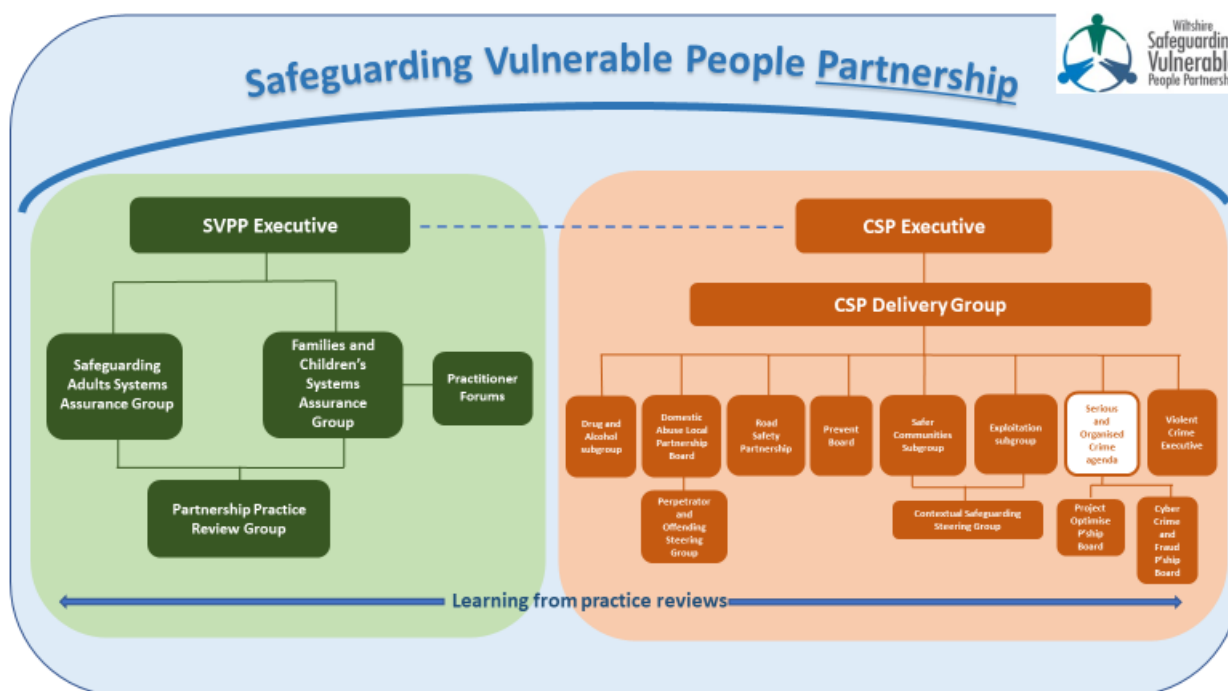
Safeguarding Vulnerable People Partnership

Wiltshire Safeguardin Vulnerabl People Partnersh

SVPP Executive

Safeguarding Adults Systems Assurance Group

Families and Children's Systems Assurance Group

Practitioner Forums

Partnership Practice Review Group

CSP Executive

CSP Delivery Group

Drug and Alcohol subgroup

Domestic Abuse Local Partnership Board

Perpetrator and Offending Steering Group

Road Safety Partnership

Prevent Board

Safer Communities Subgroup

Exploitation subgroup

Contextual Safeguarding Steering Group

Serious and Organised Crime agenda

Project Optimise P'ship Board

Cyber Crime and Fraud P'ship Board

Violent Crime Executive

Learning from practice reviews